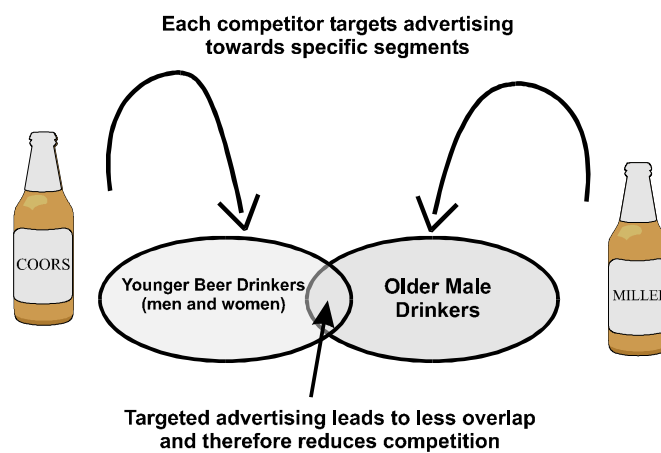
Each competitor targets advertising towards specific segments

COORS

Younger Beer Drinkers (men and women)

Older Male Drinkers

MILLE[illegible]

Targeted advertising leads to less overlap and therefore reduces competition